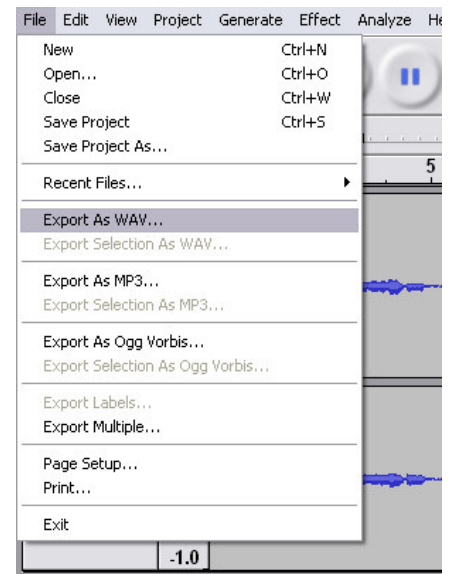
File Edit View Project Generate Effect Analyze He

New Ctrl+N
Open... Ctrl+O
Close Ctrl+W
Save Project Ctrl+S
Save Project As...

Recent Files...

Export As WAV...
Export Selection As WAV...

Export As MP3...
Export Selection As MP3...

Export As Ogg Vorbis...
Export Selection As Ogg Vorbis...

Export Labels...
Export Multiple...

Page Setup...
Print...

Exit

5

-1.0